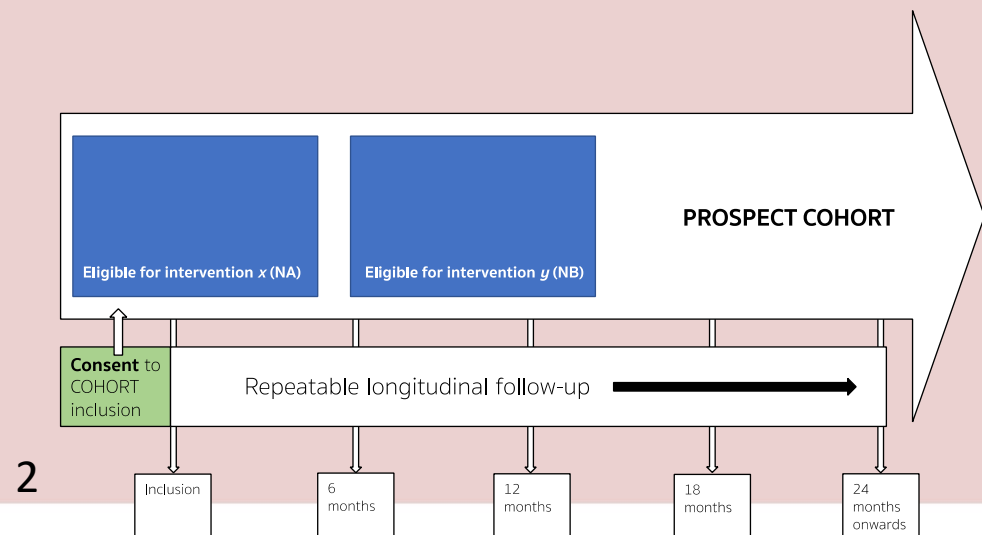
Eligible for intervention $x$ (NA)

Eligible for intervention $y$ (NB)

PROSPECT COHORT

**Consent** to COHORT inclusion

Repeatable longitudinal follow-up

2

Inclusion

6 months

12 months

18 months

24 months onwards